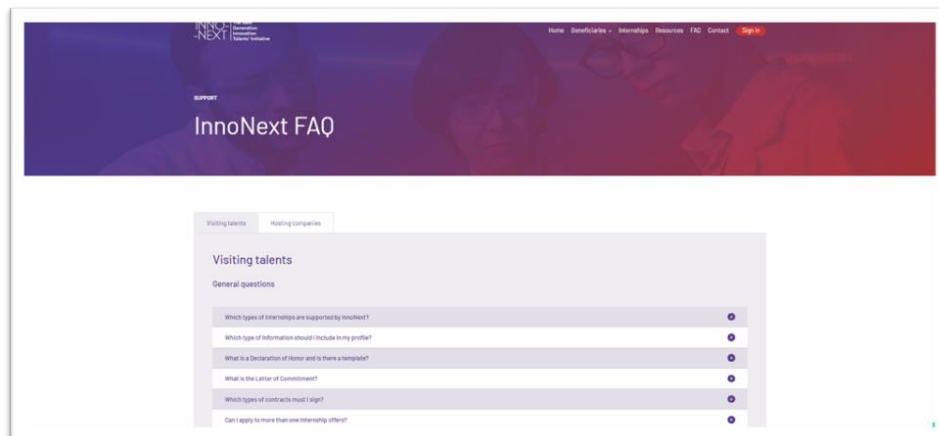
INNO-NEXT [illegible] Generation Innovation Talents' Initiative

Home Beneficiaries Internships Resources FAQ Contact Sign in

SUPPORT

InnoNext FAQ

Visiting talents Hosting companies

Visiting talents

General questions

Which types of internships are supported by InnoNext?

Which type of information should I include in my profile?

What is a Declaration of Honor and is there a template?

What is the Letter of Commitment?

Which types of contracts must I sign?

Can I apply to more than one internship offer?